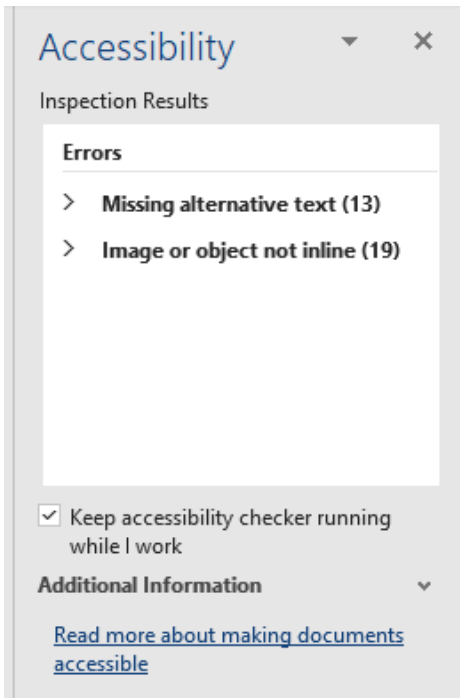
Accessibility

Inspection Results

Errors

> Missing alternative text (13)

> Image or object not inline (19)

☑ Keep accessibility checker running while I work

Additional Information

Read more about making documents accessible